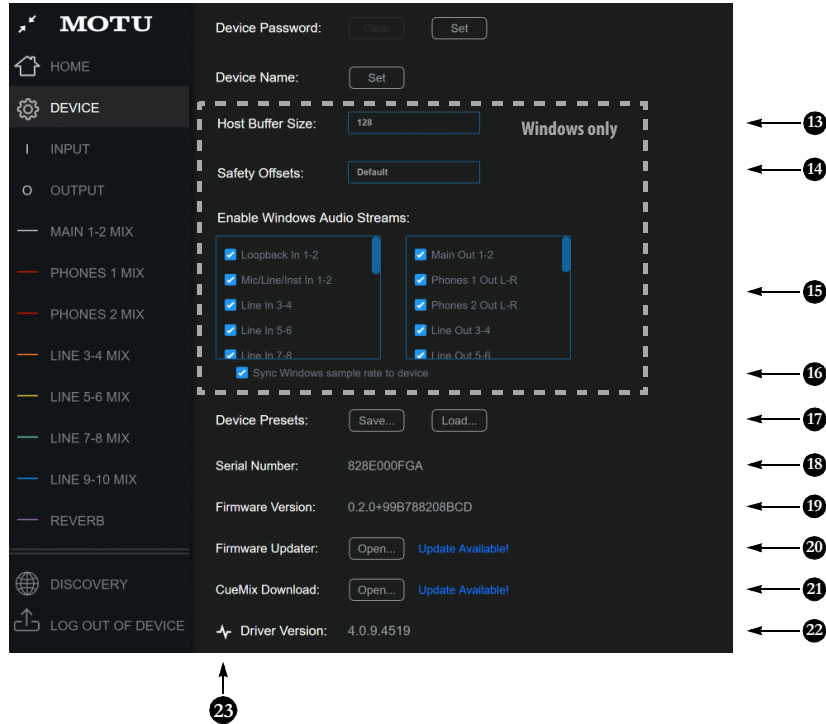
MOTU

HOME

DEVICE

INPUT

OUTPUT

MAIN 1-2 MIX

PHONES 1 MIX

PHONES 2 MIX

LINE 3-4 MIX

LINE 5-6 MIX

LINE 7-8 MIX

LINE 9-10 MIX

REVERB

DISCOVERY

LOG OUT OF DEVICE

Device Password: Clear Set

Device Name: Set

Host Buffer Size: 128

Windows only

Safety Offsets: Default

Enable Windows Audio Streams:

Loopback In 1-2
Mic/Line/Inst In 1-2
Line In 3-4
Line In 5-6
Line In 7-8

Main Out 1-2
Phones 1 Out L-R
Phones 2 Out L-R
Line Out 3-4
Line Out 5-6

Sync Windows sample rate to device

Device Presets: Save... Load...

Serial Number: 828E000FGA

Firmware Version: 0.2.0+99B788208BCD

Firmware Updater: Open... Update Available!

CueMix Download: Open... Update Available!

Driver Version: 4.0.9.4519

13
14
15
16
17
18
19
20
21
22
23